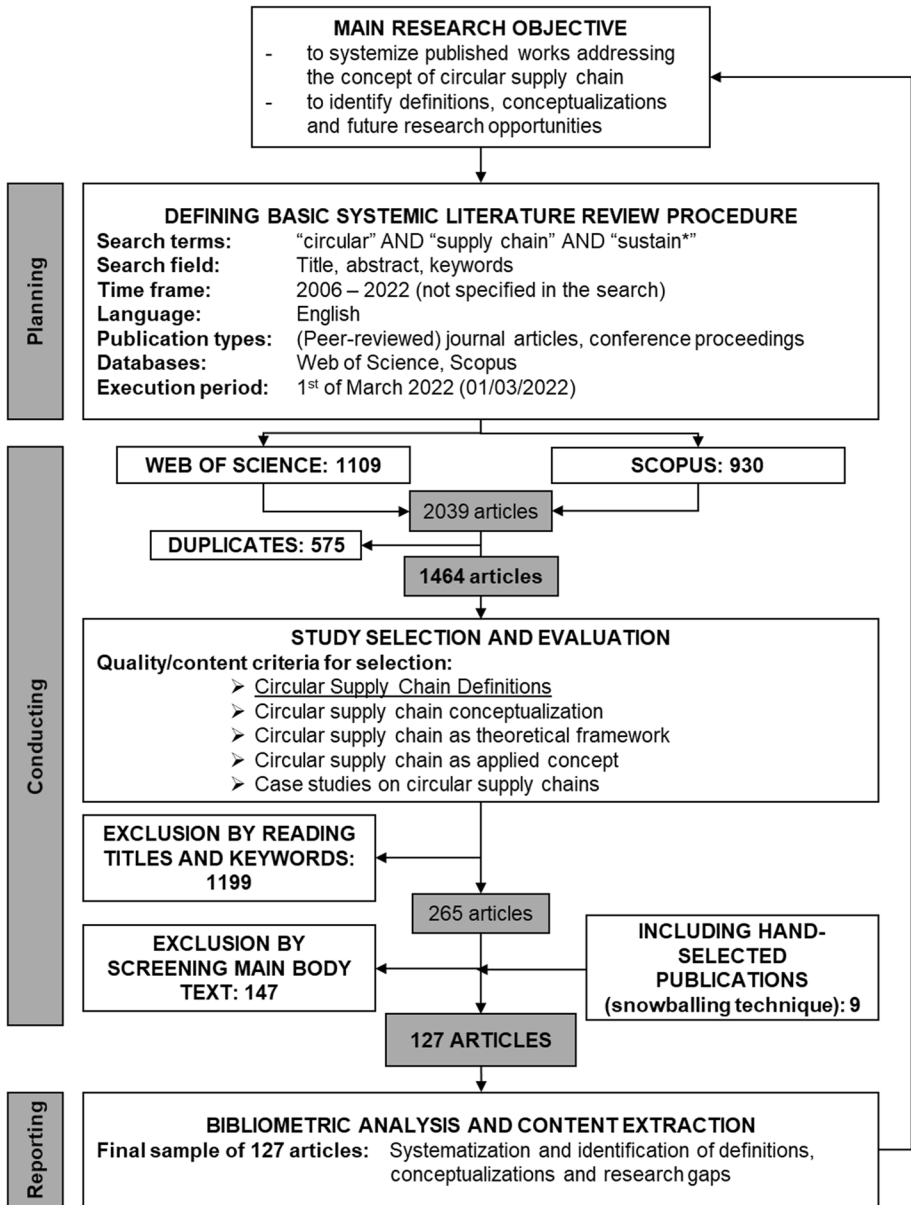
MAIN RESEARCH OBJECTIVE
- to systemize published works addressing the concept of circular supply chain
- to identify definitions, conceptualizations and future research opportunities

Planning

DEFINING BASIC SYSTEMIC LITERATURE REVIEW PROCEDURE
**Search terms:** "circular" AND "supply chain" AND "sustain*"
**Search field:** Title, abstract, keywords
**Time frame:** 2006 – 2022 (not specified in the search)
**Language:** English
**Publication types:** (Peer-reviewed) journal articles, conference proceedings
**Databases:** Web of Science, Scopus
**Execution period:** 1$^{st}$ of March 2022 (01/03/2022)

Conducting

WEB OF SCIENCE: 1109

SCOPUS: 930

2039 articles

DUPLICATES: 575

1464 articles

STUDY SELECTION AND EVALUATION
Quality/content criteria for selection:
➢ Circular Supply Chain Definitions
➢ Circular supply chain conceptualization
➢ Circular supply chain as theoretical framework
➢ Circular supply chain as applied concept
➢ Case studies on circular supply chains

EXCLUSION BY READING TITLES AND KEYWORDS: 1199

265 articles

EXCLUSION BY SCREENING MAIN BODY TEXT: 147

INCLUDING HAND-SELECTED PUBLICATIONS (snowballing technique): 9

127 ARTICLES

Reporting

BIBLIOMETRIC ANALYSIS AND CONTENT EXTRACTION
Final sample of 127 articles: Systematization and identification of definitions, conceptualizations and research gaps